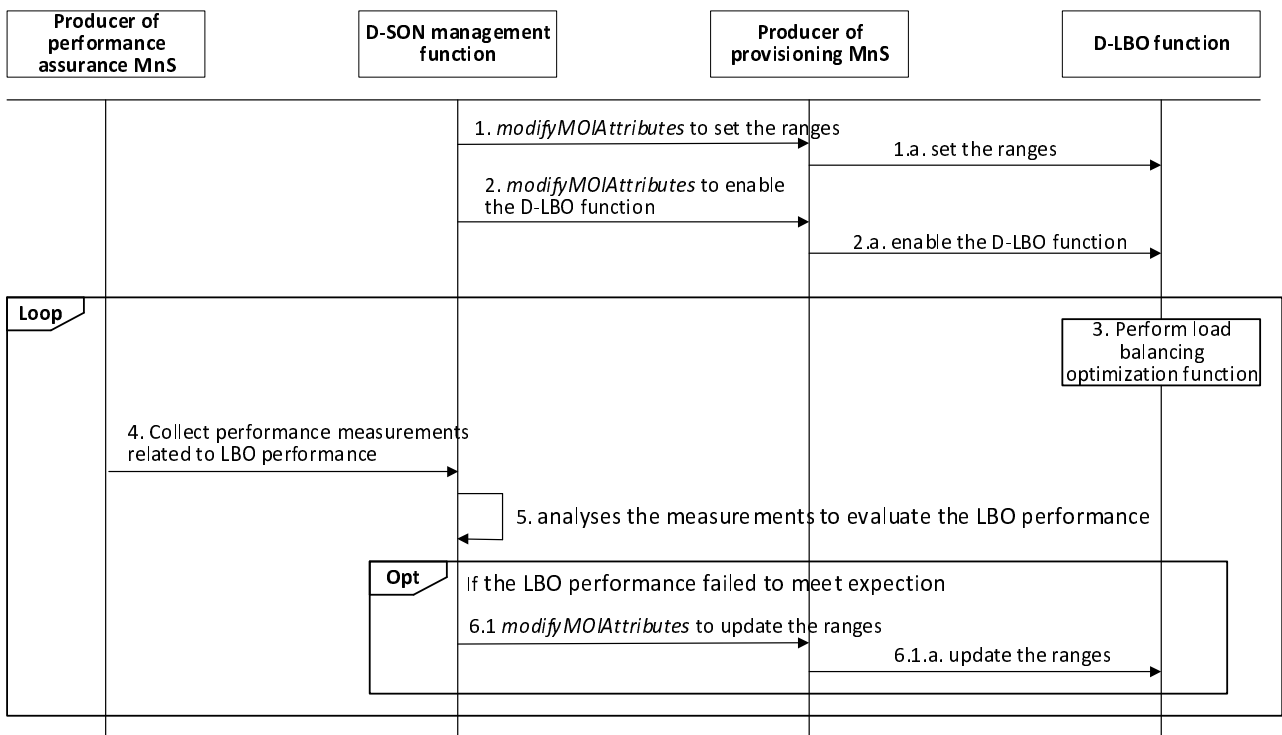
Producer of performance assurance MnS

D-SON management function

Producer of provisioning MnS

D-LBO function

1. *modifyMOIAttributes* to set the ranges

1.a. set the ranges

2. *modifyMOIAttributes* to enable the D-LBO function

2.a. enable the D-LBO function

Loop

3. Perform load balancing optimization function

4. Collect performance measurements related to LBO performance

5. analyses the measurements to evaluate the LBO performance

Opt

If the LBO performance failed to meet expection

6.1 *modifyMOIAttributes* to update the ranges

6.1.a. update the ranges